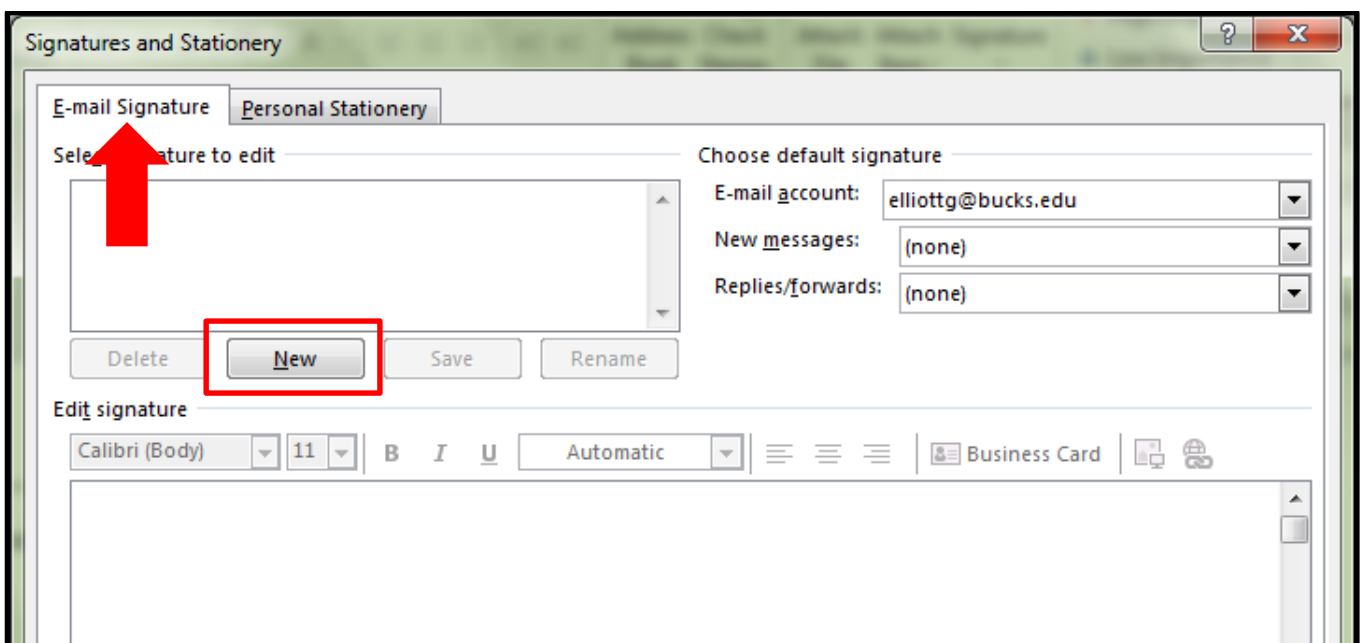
Signatures and Stationery

? X

E-mail Signature | Personal Stationery

Sele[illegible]ature to edit

Choose default signature

E-mail account: elliottg@bucks.edu

New messages: (none)

Replies/forwards: (none)

Delete | New | Save | Rename

Edit signature

Calibri (Body) | 11 | B | I | U | Automatic | Business Card